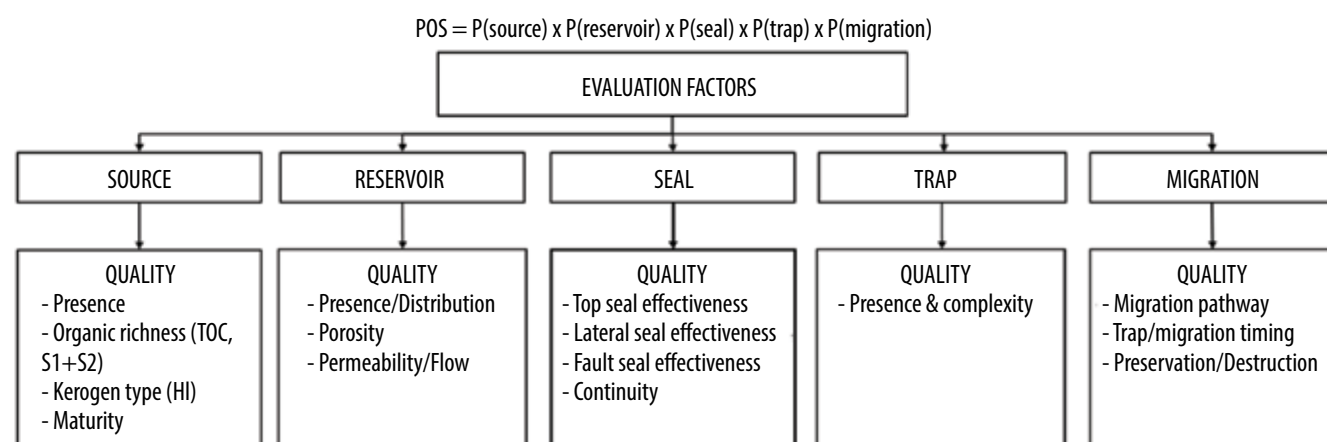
POS = P(source) x P(reservoir) x P(seal) x P(trap) x P(migration)

EVALUATION FACTORS

SOURCE

RESERVOIR

SEAL

TRAP

MIGRATION

QUALITY
- Presence
- Organic richness (TOC, S1+S2)
- Kerogen type (HI)
- Maturity

QUALITY
- Presence/Distribution
- Porosity
- Permeability/Flow

QUALITY
- Top seal effectiveness
- Lateral seal effectiveness
- Fault seal effectiveness
- Continuity

QUALITY
- Presence & complexity

QUALITY
- Migration pathway
- Trap/migration timing
- Preservation/Destruction